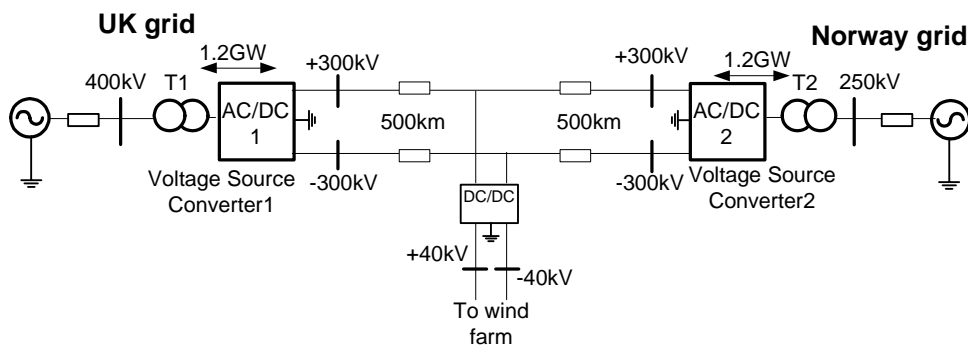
UK grid

Norway grid

1.2GW

1.2GW

400kV

T1

AC/DC 1

+300kV

-300kV

500km

500km

+300kV

-300kV

AC/DC 2

T2

250kV

Voltage Source Converter1

Voltage Source Converter2

DC/DC

+40kV

-40kV

To wind farm